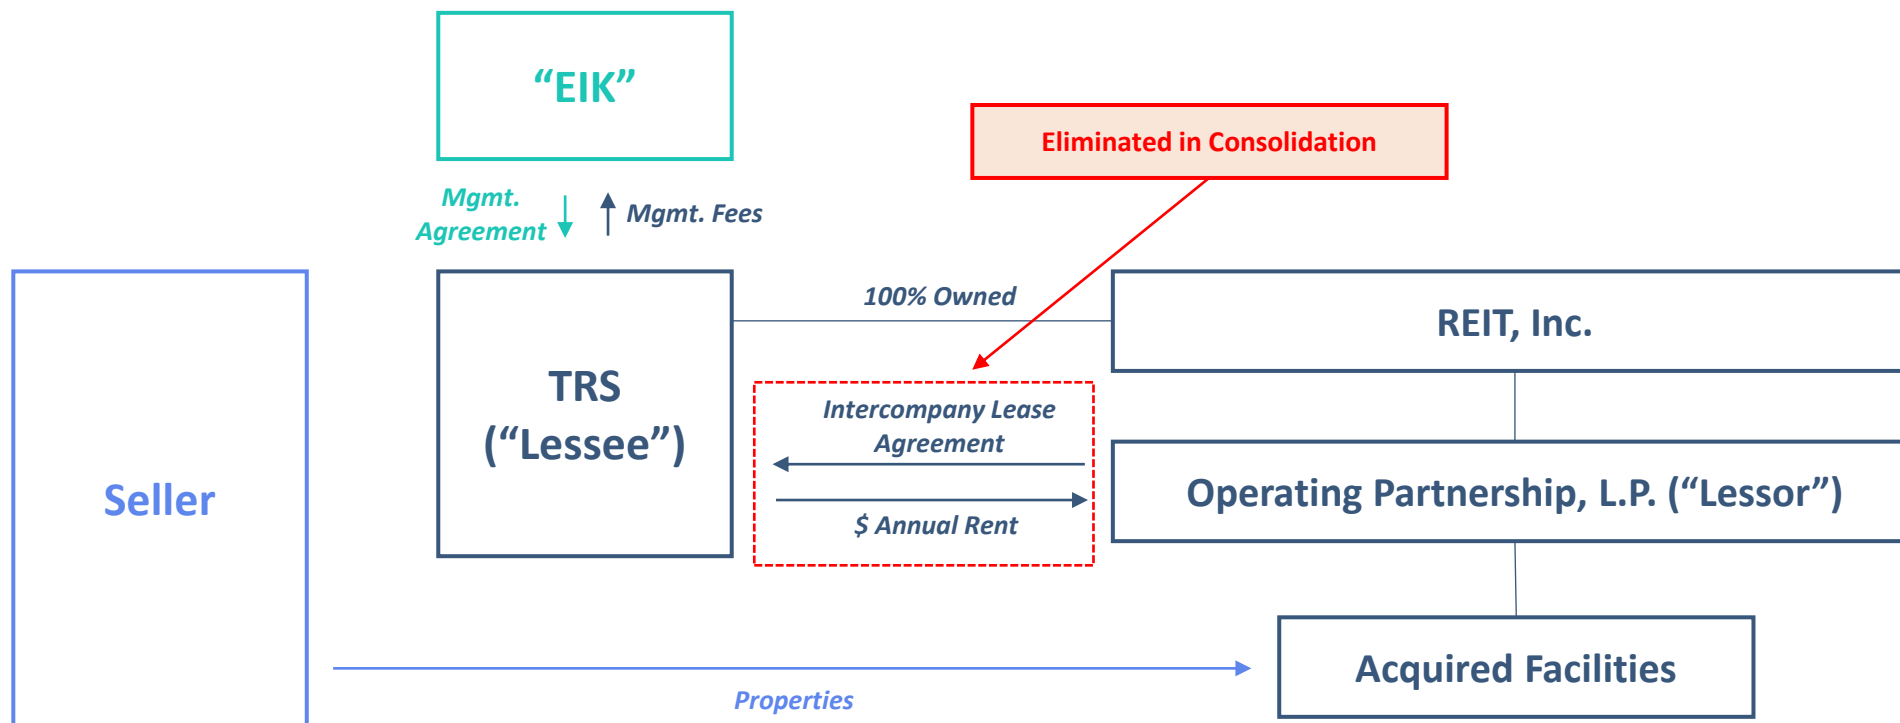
“EIK”

Eliminated in Consolidation

Mgmt. Agreement

Mgmt. Fees

Seller

TRS (“Lessee”)

100% Owned

REIT, Inc.

Intercompany Lease Agreement

$ Annual Rent

Operating Partnership, L.P. (“Lessor”)

Acquired Facilities

Properties